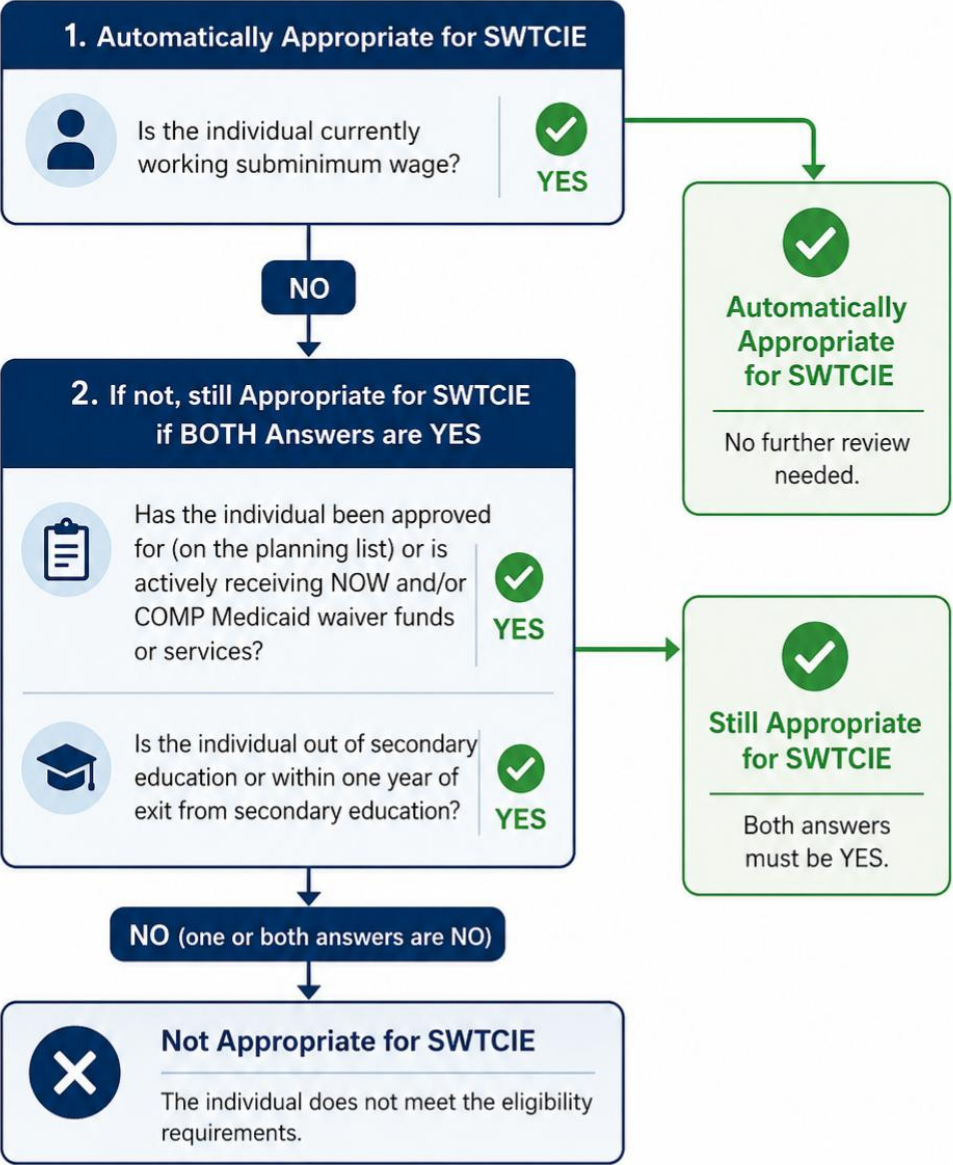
1. Automatically Appropriate for SWTCIE

Is the individual currently working subminimum wage?

YES

Automatically Appropriate for SWTCIE

No further review needed.

NO

2. If not, still Appropriate for SWTCIE if BOTH Answers are YES

Has the individual been approved for (on the planning list) or is actively receiving NOW and/or COMP Medicaid waiver funds or services?

YES

Is the individual out of secondary education or within one year of exit from secondary education?

YES

Still Appropriate for SWTCIE

Both answers must be YES.

NO (one or both answers are NO)

Not Appropriate for SWTCIE

The individual does not meet the eligibility requirements.